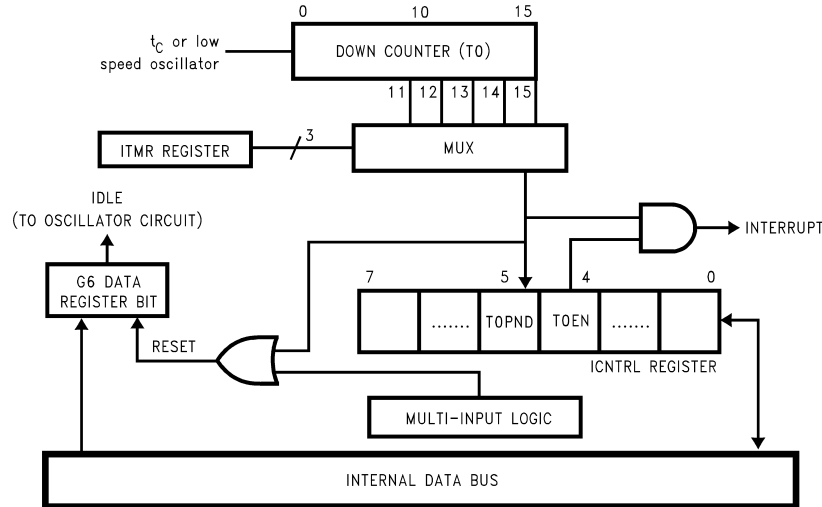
0
10
15
$t_C$ or low speed oscillator
DOWN COUNTER (T0)
11
12
13
14
15
ITMR REGISTER
3
MUX
IDLE (TO OSCILLATOR CIRCUIT)
INTERRUPT
G6 DATA REGISTER BIT
7
5
4
0
.......
T0PND
T0EN
.......
RESET
ICNTRL REGISTER
MULTI-INPUT LOGIC
INTERNAL DATA BUS